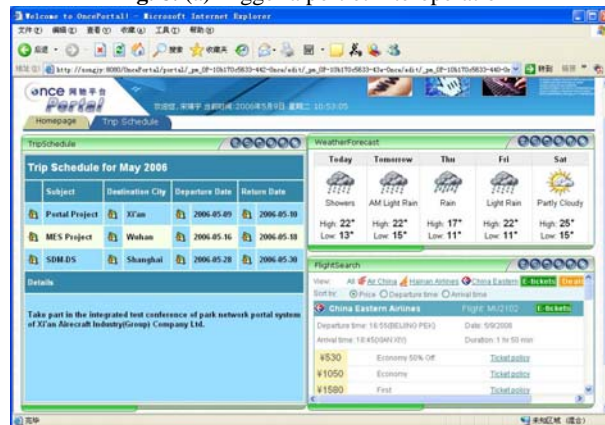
Welcome to OncePortal! - Microsoft Internet Explorer

文件(F) 编辑(E) 查看(V) 收藏(A) 工具(T) 帮助(H)

后退 搜索 收藏夹

地址(D) http://songjy:8080/OncePortal/portal/_pm_OP-10k17Od5833-442-Once/edit/_pm_OP-10k17Od5833-43a-Once/edit/_pm_OP-10k17Od5833-440-Once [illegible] 转到 链接

once 网络平台 Portal

欢迎您, 宋锦宇 当前时间: 2006年5月9日 星期二 10:53:05

Homepage Trip Schedule

TripSchedule

Trip Schedule for May 2006

| Subject | Destination City | Departure Date | Return Date |
|---|---|---|---|
| Portal Project | Xi'an | 2006.05.09 | 2006.05.10 |
| MES Project | Wuhan | 2006.05.16 | 2006.05.18 |
| SDM.DS | Shanghai | 2006.05.28 | 2006.05.30 |

Details

Take part in the integrated test conference of park network portal system of Xi'an Airecraft Industry(Group) Company Ltd.

WeatherForecast

| Today | Tomorrow | Thu | Fri | Sat |
|---|---|---|---|---|
| Showers | AM Light Rain | Rain | Light Rain | Partly Cloudy |
| High: 22° Low: 13° | High: 22° Low: 15° | High: 17° Low: 11° | High: 22° Low: 15° | High: 25° Low: 15° |

FlightSearch

View: All Air China Hainan Airlines China Eastern E-tickets Deals

Sort by: Price Departure time Arrival time

China Eastern Airlines Flight: MU2102 E-tickets

Departure time: 16:55(BEIJING PEK) Date: 5/9/2006

Arrival time: 18:45(XIAN XIY) Duration: 1 hr 50 min

| ¥530 | Economy 50% Off | Ticket policy |
|---|---|---|
| ¥1050 | Economy | Ticket policy |
| ¥1580 | First | Ticket policy |

完毕 未知区域 (混合)